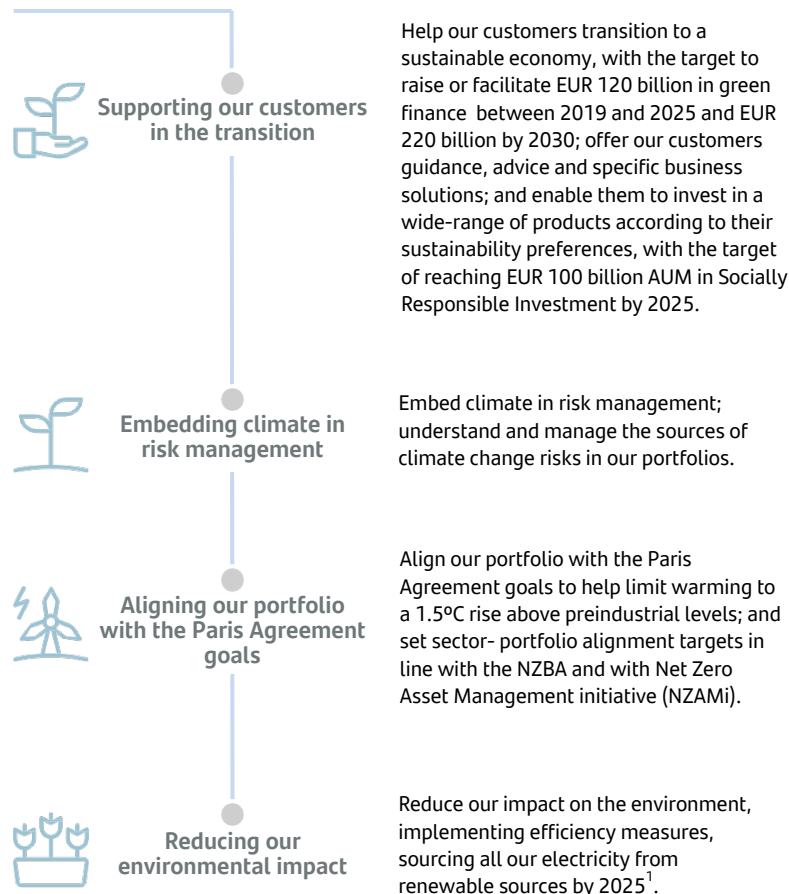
Supporting our customers in the transition

Help our customers transition to a sustainable economy, with the target to raise or facilitate EUR 120 billion in green finance between 2019 and 2025 and EUR 220 billion by 2030; offer our customers guidance, advice and specific business solutions; and enable them to invest in a wide-range of products according to their sustainability preferences, with the target of reaching EUR 100 billion AUM in Socially Responsible Investment by 2025.

Embedding climate in risk management

Embed climate in risk management; understand and manage the sources of climate change risks in our portfolios.

Aligning our portfolio with the Paris Agreement goals

Align our portfolio with the Paris Agreement goals to help limit warming to a 1.5ºC rise above preindustrial levels; and set sector- portfolio alignment targets in line with the NZBA and with Net Zero Asset Management initiative (NZAMi).

Reducing our environmental impact

Reduce our impact on the environment, implementing efficiency measures, sourcing all our electricity from renewable sources by 2025$^{1}$.